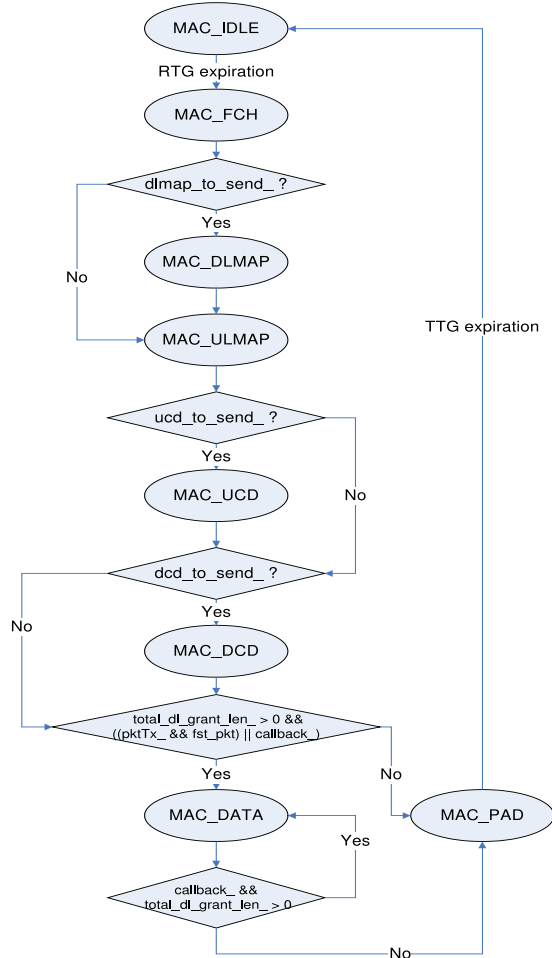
MAC_IDLE

RTG expiration

MAC_FCH

dlmap_to_send_ ?

Yes

No

MAC_DLMAP

MAC_ULMAP

TTG expiration

ucd_to_send_ ?

Yes

No

MAC_UCD

dcd_to_send_ ?

Yes

No

MAC_DCD

total_dl_grant_len_ > 0 && ((pktTx_ && fst_pkt) || callback_)

Yes

No

MAC_DATA

Yes

MAC_PAD

callback_ && total_dl_grant_len_ > 0

No